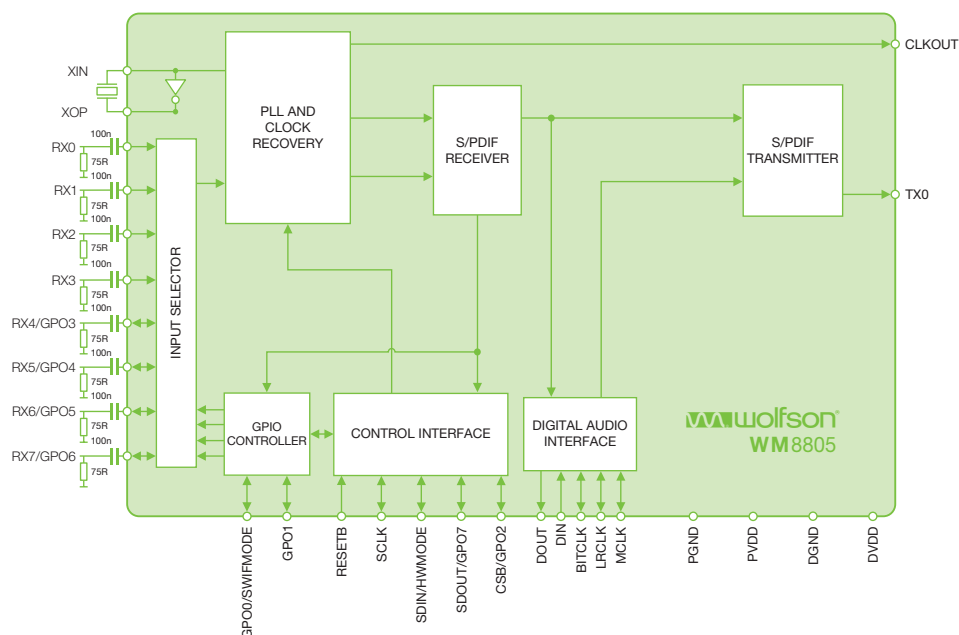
XIN
XOP
PLL AND CLOCK RECOVERY
S/PDIF RECEIVER
S/PDIF TRANSMITTER
CLKOUT
TX0
RX0
100n
75R
RX1
100n
75R
RX2
100n
75R
RX3
100n
75R
RX4/GPO3
100n
75R
RX5/GPO4
100n
75R
RX6/GPO5
100n
75R
RX7/GPO6
100n
75R
INPUT SELECTOR
GPIO CONTROLLER
CONTROL INTERFACE
DIGITAL AUDIO INTERFACE
wolfson
WM8805
GPO0/SWIFMODE
GPO1
RESETB
SCLK
SDIN/HWMODE
SDOUT/GPO7
CSB/GPO2
DOUT
DIN
BITCLK
LRCLK
MCLK
PGND
PVDD
DGND
DVDD